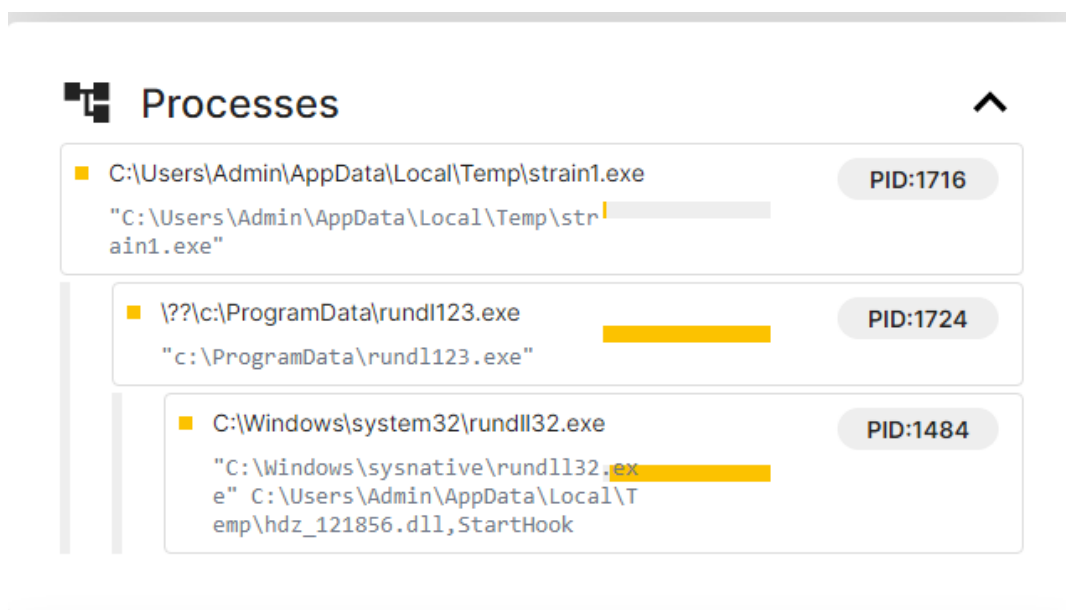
Processes

C:\Users\Admin\AppData\Local\Temp\strain1.exe
PID:1716
"C:\Users\Admin\AppData\Local\Temp\strain1.exe"

\??\c:\ProgramData\rundl123.exe
PID:1724
"c:\ProgramData\rundl123.exe"

C:\Windows\system32\rundll32.exe
PID:1484
"C:\Windows\sysnative\rundll32.exe" C:\Users\Admin\AppData\Local\Temp\hdz_121856.dll,StartHook